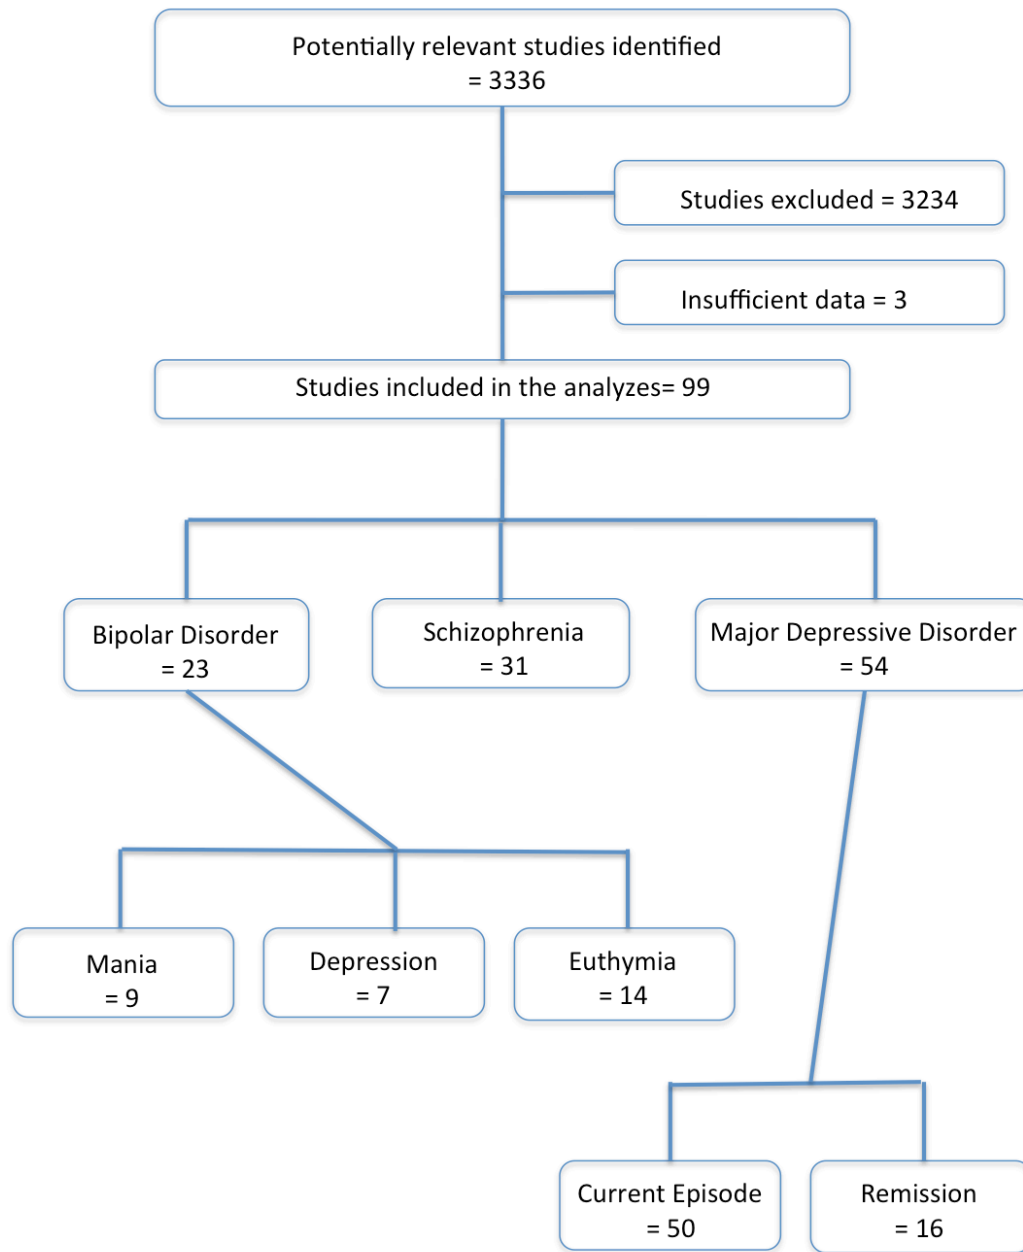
Potentially relevant studies identified
= 3336

Studies excluded = 3234

Insufficient data = 3

Studies included in the analyzes= 99

Bipolar Disorder
= 23

Schizophrenia
= 31

Major Depressive Disorder
= 54

Mania
= 9

Depression
= 7

Euthymia
= 14

Current Episode
= 50

Remission
= 16